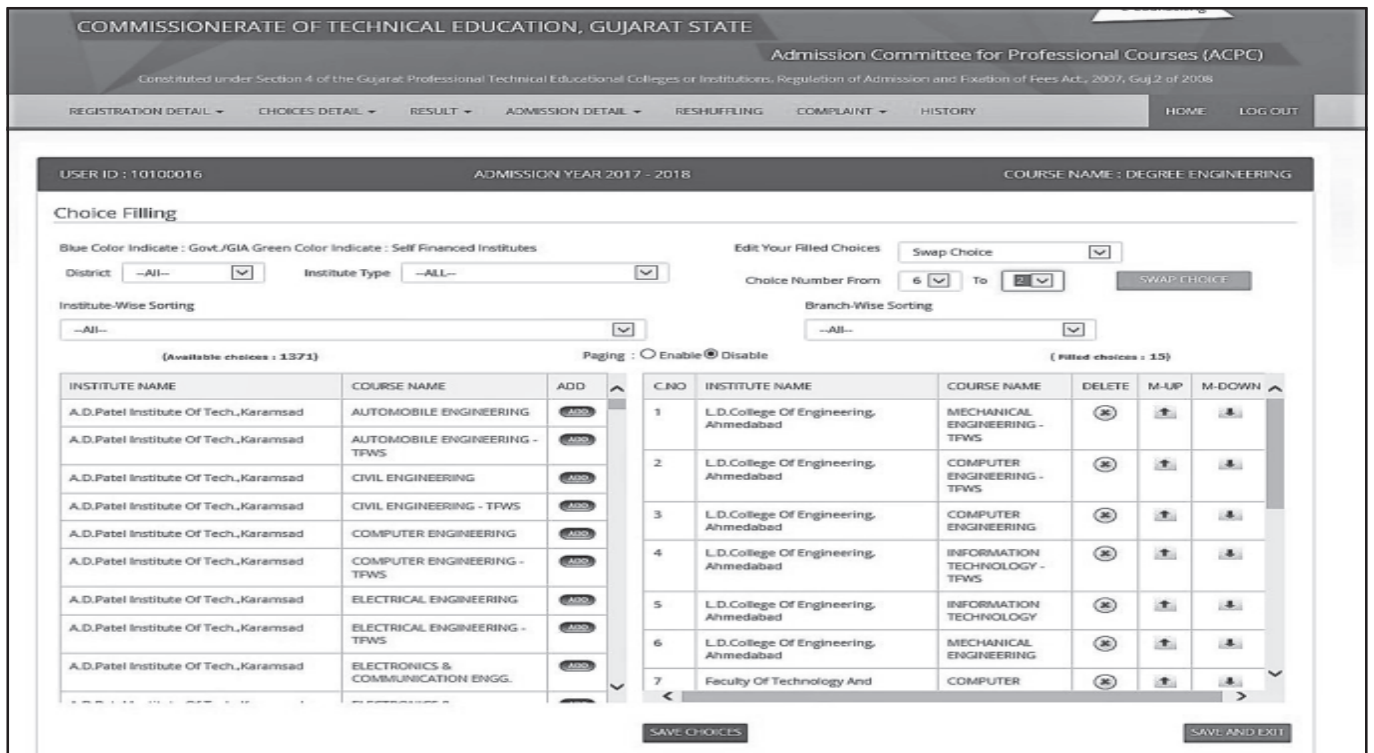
COMMISSIONERATE OF TECHNICAL EDUCATION, GUJARAT STATE

Admission Committee for Professional Courses (ACPC)

Constituted under Section 4 of the Gujarat Professional Technical Educational Colleges or Institutions, Regulation of Admission and Fixation of Fees Act., 2007, Guj.2 of 2008

REGISTRATION DETAIL ▾ CHOICES DETAIL ▾ RESULT ▾ ADMISSION DETAIL ▾ RESHUFFLING COMPLAINT ▾ HISTORY HOME LOG OUT

USER ID : 10100016 ADMISSION YEAR 2017 - 2018 COURSE NAME : DEGREE ENGINEERING

Choice Filling

Blue Color Indicate : Govt./GIA Green Color Indicate : Self Financed Institutes

District --All-- Institute Type --ALL--

Edit Your Filled Choices Swap Choice

Choice Number From 6 To 2

SWAP CHOICE

Institute-Wise Sorting

--All--

Branch-Wise Sorting

--All--

(Available choices : 1371)

Paging : Enable Disable

( Filled choices : 15)

| INSTITUTE NAME | COURSE NAME | ADD |
|---|---|---|
| A.D.Patel Institute Of Tech.,Karamsad | AUTOMOBILE ENGINEERING | ADD |
| A.D.Patel Institute Of Tech.,Karamsad | AUTOMOBILE ENGINEERING - TFWS | ADD |
| A.D.Patel Institute Of Tech.,Karamsad | CIVIL ENGINEERING | ADD |
| A.D.Patel Institute Of Tech.,Karamsad | CIVIL ENGINEERING - TFWS | ADD |
| A.D.Patel Institute Of Tech.,Karamsad | COMPUTER ENGINEERING | ADD |
| A.D.Patel Institute Of Tech.,Karamsad | COMPUTER ENGINEERING - TFWS | ADD |
| A.D.Patel Institute Of Tech.,Karamsad | ELECTRICAL ENGINEERING | ADD |
| A.D.Patel Institute Of Tech.,Karamsad | ELECTRICAL ENGINEERING - TFWS | ADD |
| A.D.Patel Institute Of Tech.,Karamsad | ELECTRONICS & COMMUNICATION ENGG. | ADD |
| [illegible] | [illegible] | |

| C.NO | INSTITUTE NAME | COURSE NAME | DELETE | M-UP | M-DOWN |
|---|---|---|---|---|---|
| 1 | L.D.College Of Engineering, Ahmedabad | MECHANICAL ENGINEERING - TFWS | | | |
| 2 | L.D.College Of Engineering, Ahmedabad | COMPUTER ENGINEERING - TFWS | | | |
| 3 | L.D.College Of Engineering, Ahmedabad | COMPUTER ENGINEERING | | | |
| 4 | L.D.College Of Engineering, Ahmedabad | INFORMATION TECHNOLOGY - TFWS | | | |
| 5 | L.D.College Of Engineering, Ahmedabad | INFORMATION TECHNOLOGY | | | |
| 6 | L.D.College Of Engineering, Ahmedabad | MECHANICAL ENGINEERING | | | |
| 7 | Faculty Of Technology And | COMPUTER | | | |

SAVE CHOICES

SAVE AND EXIT